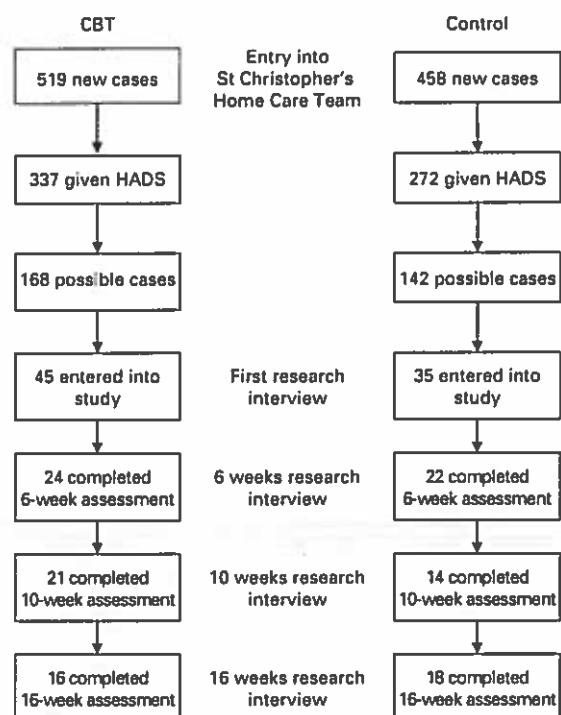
CBT

Control

519 new cases

Entry into St Christopher's Home Care Team

458 new cases

337 given HADS

272 given HADS

168 possible cases

142 possible cases

45 entered into study

First research interview

35 entered into study

24 completed 6-week assessment

6 weeks research interview

22 completed 6-week assessment

21 completed 10-week assessment

10 weeks research interview

14 completed 10-week assessment

16 completed 16-week assessment

16 weeks research interview

18 completed 16-week assessment